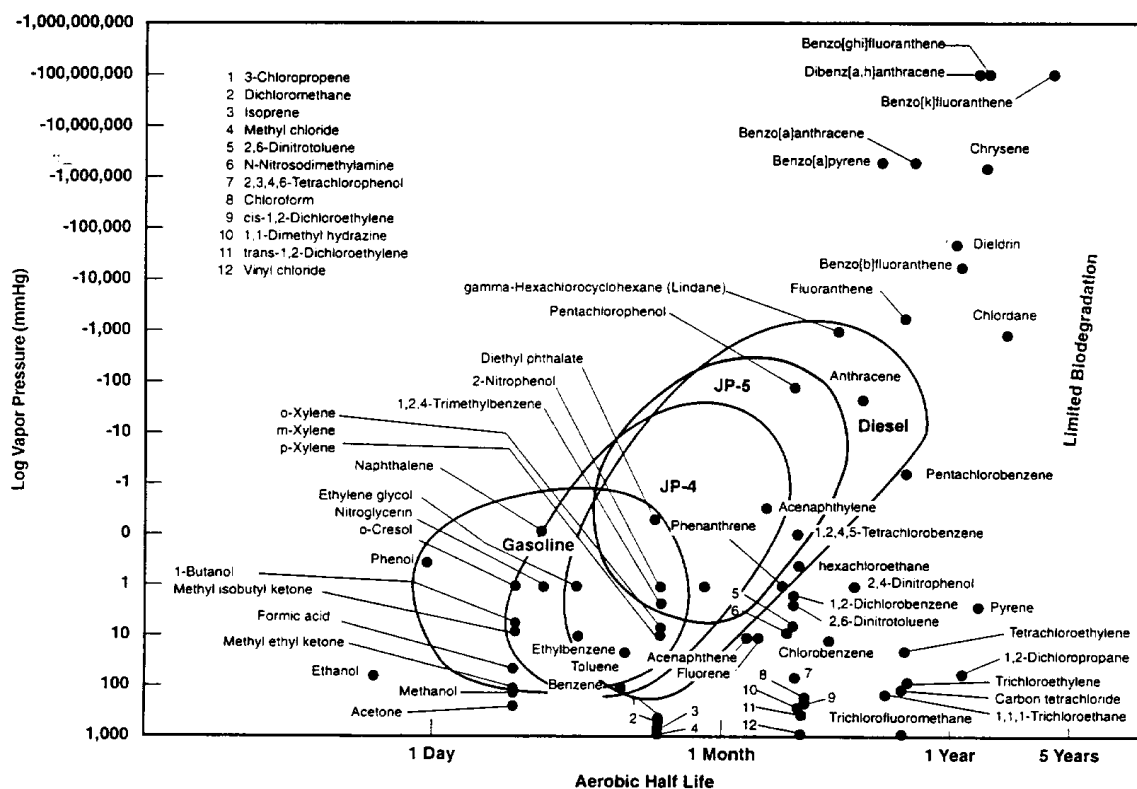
-1,000,000,000
-100,000,000
-10,000,000
-1,000,000
-100,000
-10,000
-1,000
-100
-10
-1
0
1
10
100
1,000

Log Vapor Pressure (mmHg)

1 3-Chloropropene
2 Dichloromethane
3 Isoprene
4 Methyl chloride
5 2,6-Dinitrotoluene
6 N-Nitrosodimethylamine
7 2,3,4,6-Tetrachlorophenol
8 Chloroform
9 cis-1,2-Dichloroethylene
10 1,1-Dimethyl hydrazine
11 trans-1,2-Dichloroethylene
12 Vinyl chloride

Benzo[ghi]fluoranthene
Dibenz[a,h]anthracene
Benzo[k]fluoranthene
Benzo[a]anthracene
Chrysene
Benzo[a]pyrene
Dieldrin
Benzo[b]fluoranthene
Limited Biodegradation
gamma-Hexachlorocyclohexane (Lindane)
Fluoranthene
Chlordane
Pentachlorophenol
Diethyl phthalate
2-Nitrophenol
JP-5
Anthracene
1,2,4-Trimethylbenzene
Diesel
o-Xylene
m-Xylene
p-Xylene
Naphthalene
JP-4
Pentachlorobenzene
Ethylene glycol
Nitroglycerin
o-Cresol
Acenaphthylene
Phenanthrene
1,2,4,5-Tetrachlorobenzene
Gasoline
Phenol
hexachloroethane
1-Butanol
2,4-Dinitrophenol
Methyl isobutyl ketone
5
1,2-Dichlorobenzene
Pyrene
6
2,6-Dinitrotoluene
Formic acid
Ethylbenzene
Chlorobenzene
Tetrachloroethylene
Methyl ethyl ketone
Acenaphthene
Toluene
Fluorene
1,2-Dichloropropane
Ethanol
8
7
Trichloroethylene
Methanol
Benzene
10
9
Carbon tetrachloride
1
11
1,1,1-Trichloroethane
Acetone
2
3
12
Trichlorofluoromethane
4

1 Day
1 Month
1 Year
5 Years
Aerobic Half Life